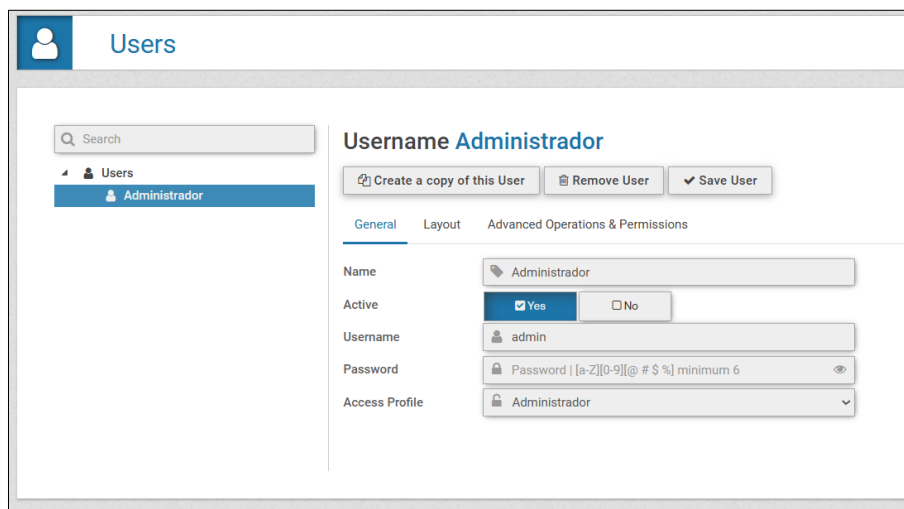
Users

Search

Users

Administrador

Username Administrador

Create a copy of this User

Remove User

Save User

General

Layout

Advanced Operations & Permissions

Name

Administrador

Active

Yes

No

Username

admin

Password

Password | [a-Z][0-9][@ # $ %] minimum 6

Access Profile

Administrador